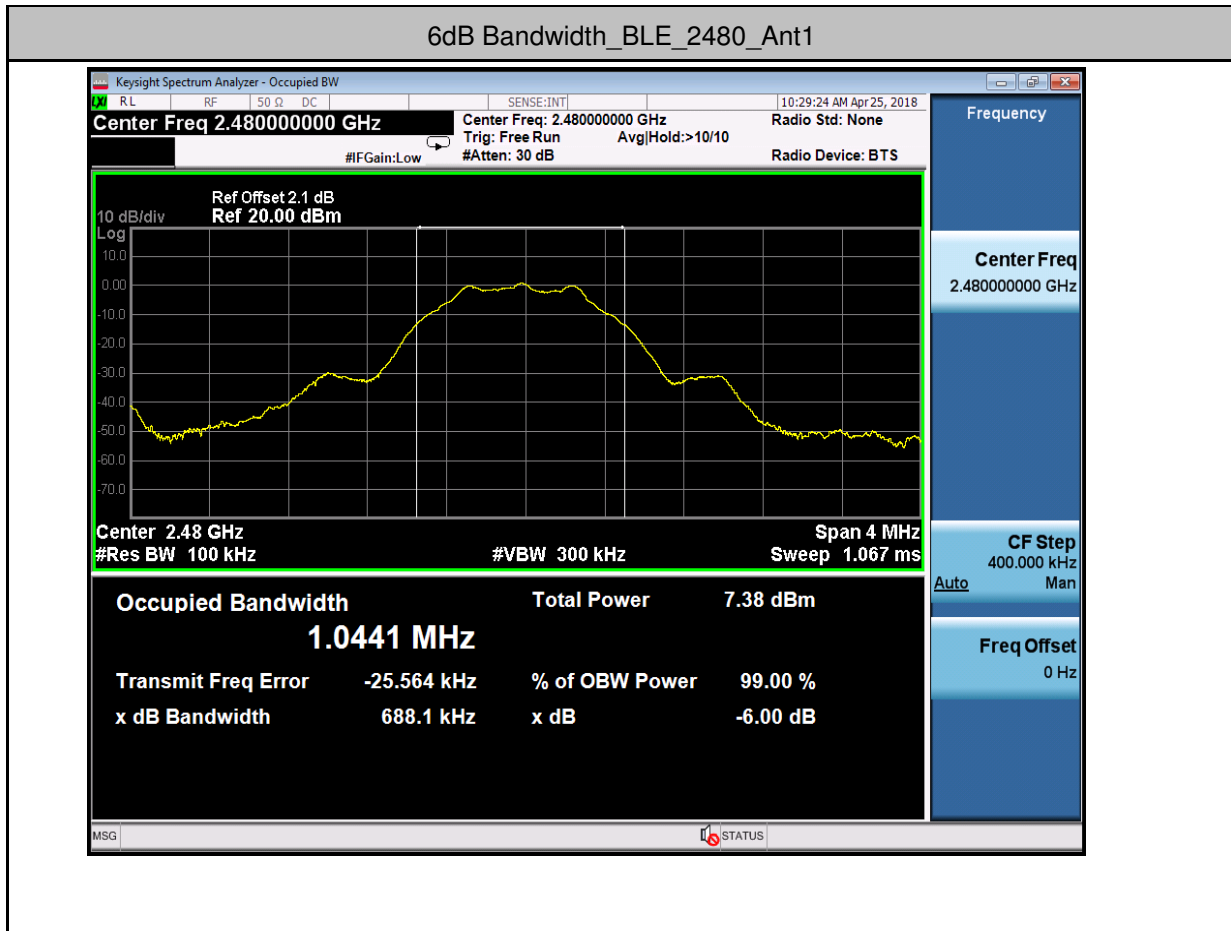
6dB Bandwidth_BLE_2480_Ant1

Keysight Spectrum Analyzer - Occupied BW

LXI RL RF 50 Ω DC SENSE:INT 10:29:24 AM Apr 25, 2018

Center Freq 2.480000000 GHz

Center Freq: 2.480000000 GHz
Trig: Free Run Avg|Hold:>10/10
#IFGain:Low #Atten: 30 dB

Radio Std: None
Radio Device: BTS

Frequency

Ref Offset 2.1 dB
10 dB/div Ref 20.00 dBm
Log

10.0
0.00
-10.0
-20.0
-30.0
-40.0
-50.0
-60.0
-70.0

Center 2.48 GHz
#Res BW 100 kHz
#VBW 300 kHz
Span 4 MHz
Sweep 1.067 ms

Occupied Bandwidth
1.0441 MHz

Total Power 7.38 dBm

Transmit Freq Error -25.564 kHz
% of OBW Power 99.00 %
x dB Bandwidth 688.1 kHz
x dB -6.00 dB

Center Freq
2.480000000 GHz

CF Step
400.000 kHz
Auto Man

Freq Offset
0 Hz

MSG STATUS